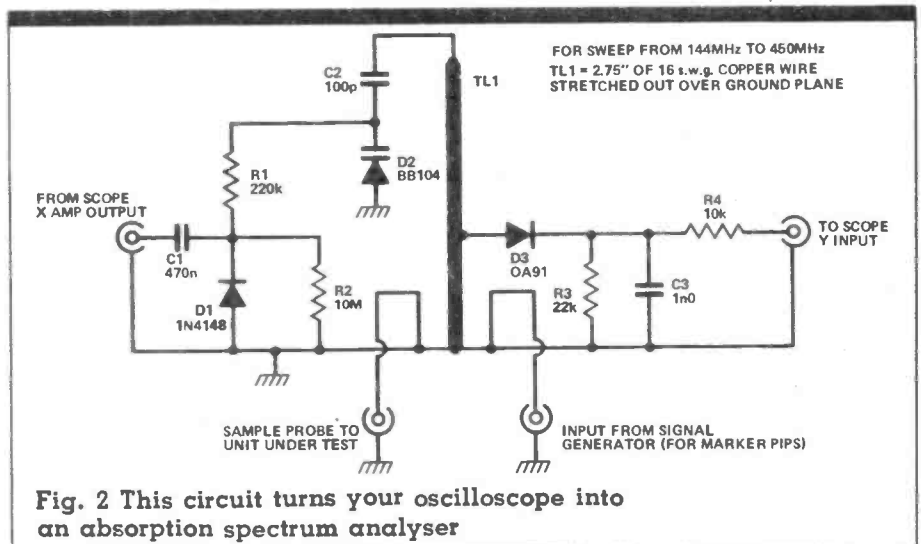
FOR SWEEP FROM 144MHz TO 450MHz
TL1 = 2.75" OF 16 s.w.g. COPPER WIRE STRETCHED OUT OVER GROUND PLANE

C2
100p

TL1

D2
BB104

R1
220k

FROM SCOPE X AMP OUTPUT

C1
470n

D1
1N4148

R2
10M

D3
OA91

R3
22k

C3
1n0

R4
10k

TO SCOPE Y INPUT

SAMPLE PROBE TO UNIT UNDER TEST

INPUT FROM SIGNAL GENERATOR (FOR MARKER PIPS)

Fig. 2 This circuit turns your oscilloscope into an absorption spectrum analyser